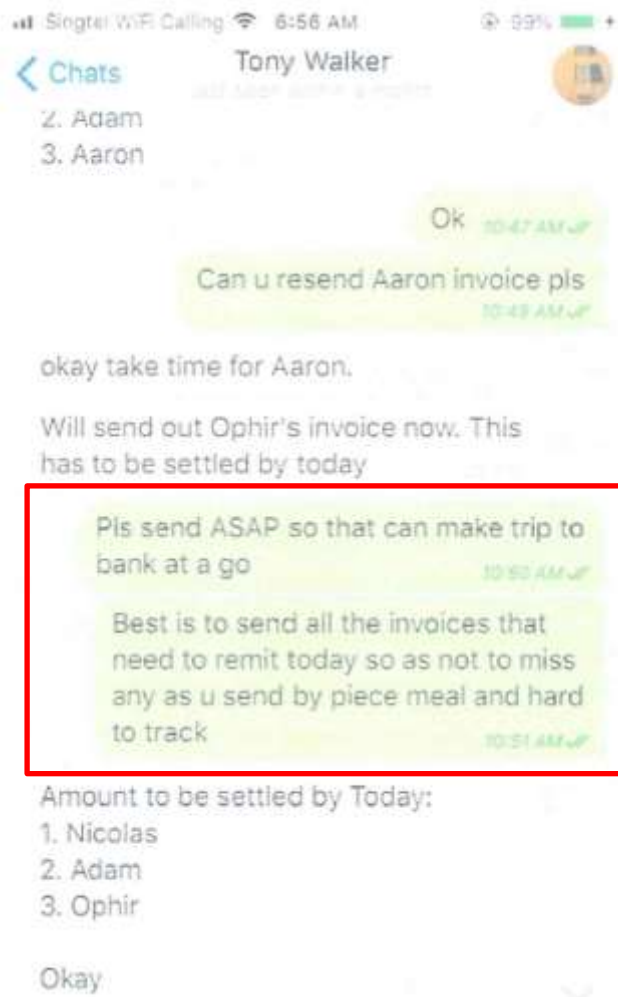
Singtel WiFi Calling 6:56 AM 99%

< Chats
Tony Walker
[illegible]

2. Adam
3. Aaron

Ok 10:47 AM

Can u resend Aaron invoice pls 10:48 AM

okay take time for Aaron.

Will send out Ophir's invoice now. This has to be settled by today

Pls send ASAP so that can make trip to bank at a go 10:50 AM

Best is to send all the invoices that need to remit today so as not to miss any as u send by piece meal and hard to track 10:51 AM

Amount to be settled by Today:
1. Nicolas
2. Adam
3. Ophir

Okay